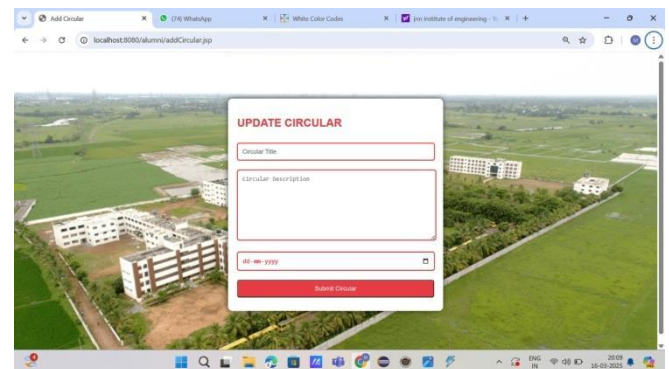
Add Circular
(74) WhatsApp
White Color Codes
jcn institute of engineering - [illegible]
localhost:8080/alumni/addCircular.jsp

UPDATE CIRCULAR

Circular Title

Circular Description

dd-mm-yyyy

Submit Circular

ENG IN
20:09
16-03-2025